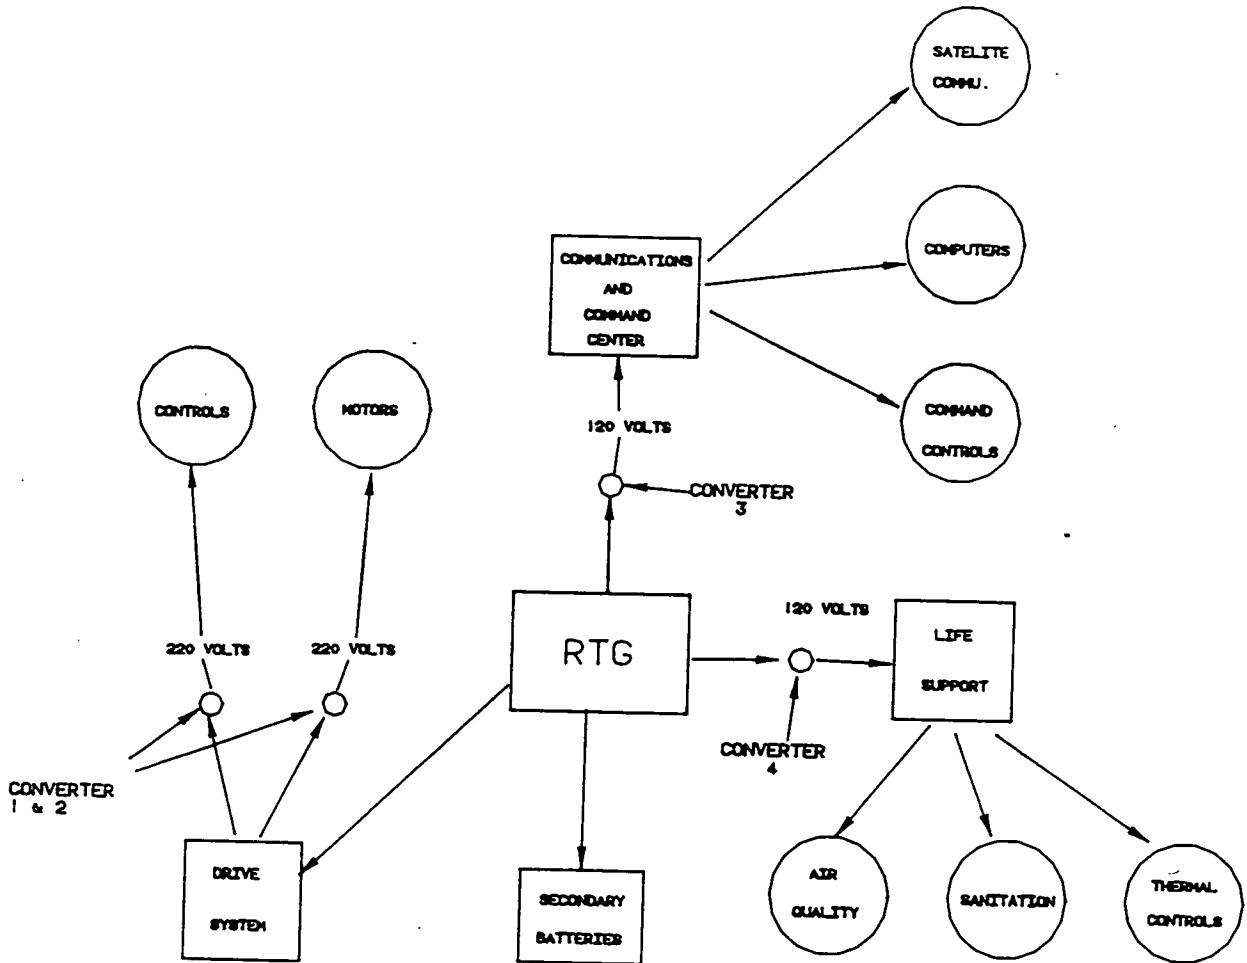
SATELITE COMMU.

COMPUTERS

COMMUNICATIONS AND COMMAND CENTER

COMMAND CONTROLS

CONTROLS

MOTORS

120 VOLTS

CONVERTER 3

220 VOLTS

220 VOLTS

RTG

120 VOLTS

LIFE SUPPORT

CONVERTER 1 & 2

CONVERTER 4

DRIVE SYSTEM

SECONDARY BATTERIES

AIR QUALITY

SANITATION

THERMAL CONTROLS